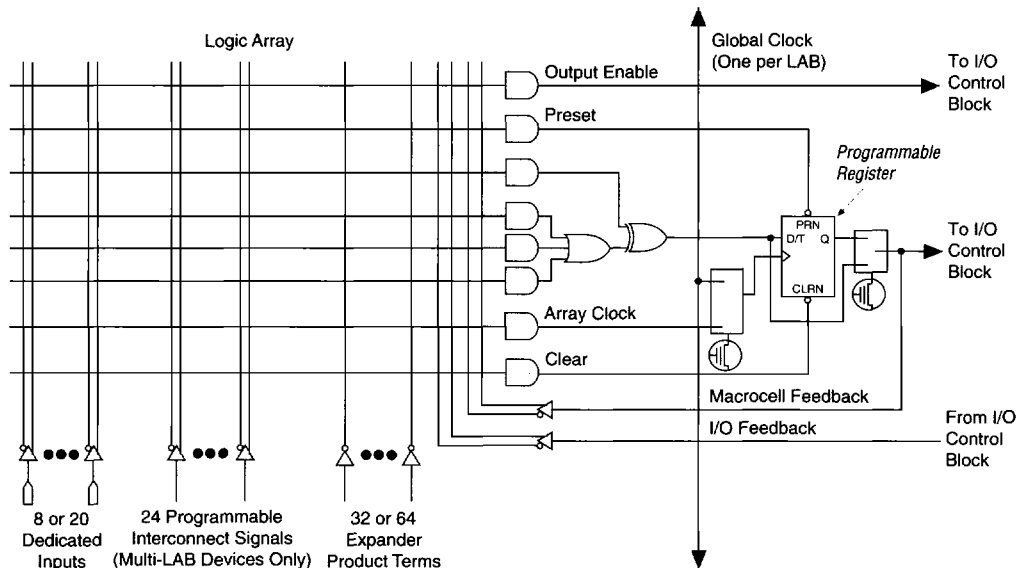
Logic Array

Global Clock (One per LAB)

To I/O Control Block

Output Enable

Preset

Programmable Register

PRN
D/T
Q
CLRN

To I/O Control Block

Array Clock

Clear

Macrocell Feedback

From I/O Control Block

I/O Feedback

8 or 20 Dedicated Inputs

24 Programmable Interconnect Signals (Multi-LAB Devices Only)

32 or 64 Expander Product Terms